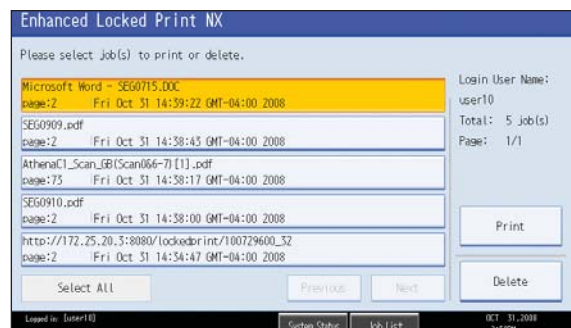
Enhanced Locked Print NX

Please select job(s) to print or delete.

Microsoft Word - SEG0715.DOC
page:2 Fri Oct 31 14:39:22 GMT-04:00 2008

SEG0909.pdf
page:2 Fri Oct 31 14:38:43 GMT-04:00 2008

AthenaC1_Scan_GB(Scan066-7)[1].pdf
page:73 Fri Oct 31 14:38:17 GMT-04:00 2008

SEG0910.pdf
page:2 Fri Oct 31 14:38:00 GMT-04:00 2008

http://172.25.20.3:8080/lockedprint/100729600_32
page:2 Fri Oct 31 14:34:47 GMT-04:00 2008

Login User Name:
user10
Total: 5 job(s)
Page: 1/1

Print

Delete

Select All

Previous

Next

Logged in: [user10]

System Status

Job List

OCT 31,2008
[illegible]